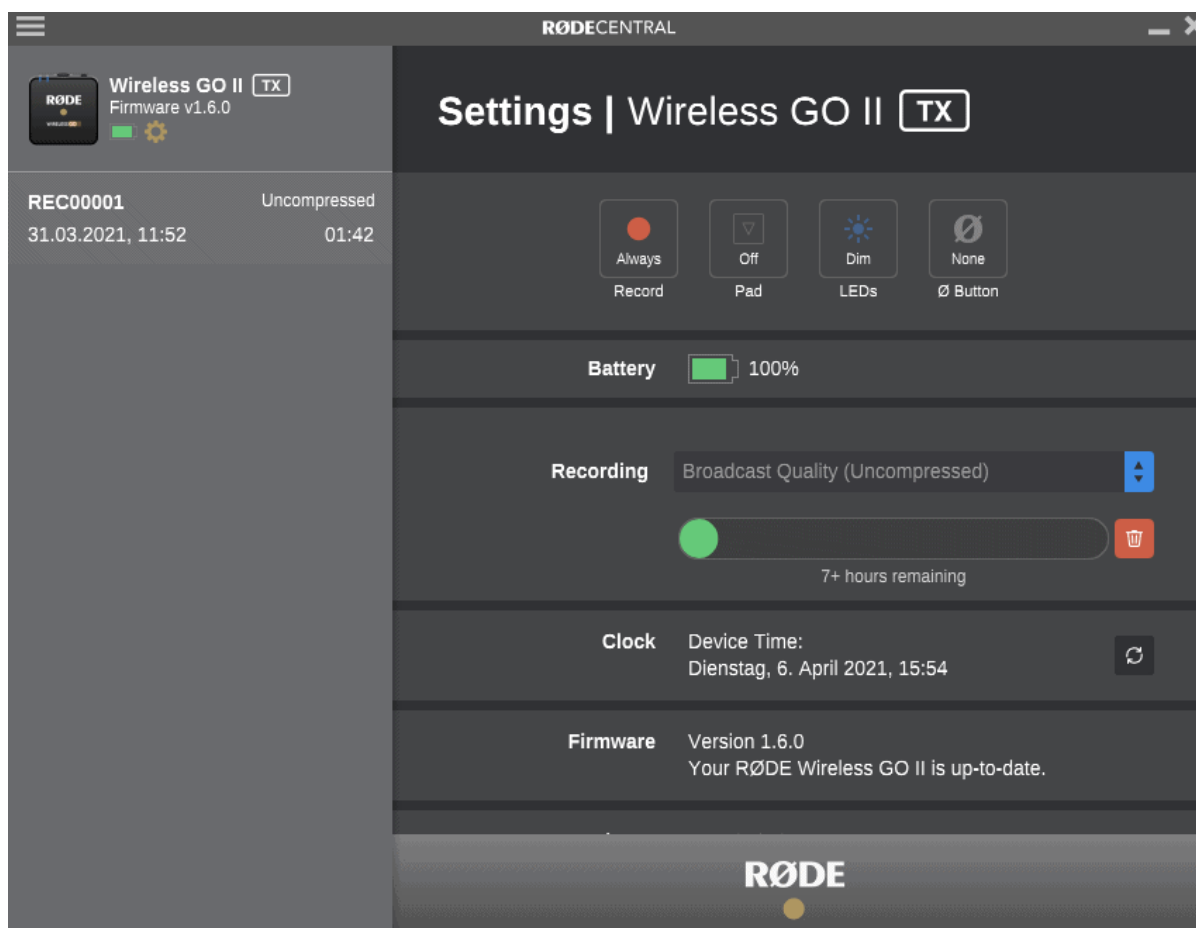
RØDECENTRAL

RØDE

Wireless GO II TX
Firmware v1.6.0

REC00001 Uncompressed
31.03.2021, 11:52 01:42

Settings | Wireless GO II TX

Always
Record

Off
Pad

Dim
LEDs

Ø
None
Ø Button

Battery 100%

Recording Broadcast Quality (Uncompressed)

7+ hours remaining

Clock Device Time:
Dienstag, 6. April 2021, 15:54

Firmware Version 1.6.0
Your RØDE Wireless GO II is up-to-date.

RØDE